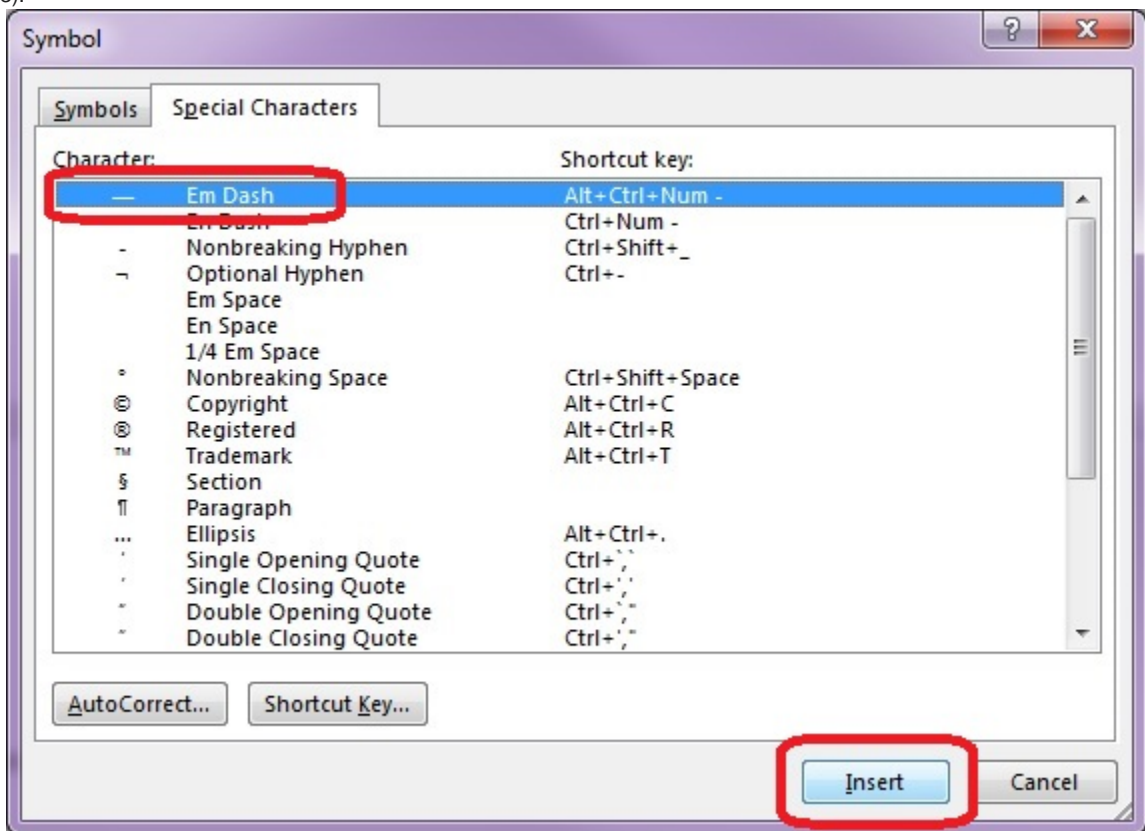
Symbol

?

x

Symbols | Special Characters

Character: Shortcut key:

| Character | | Shortcut key |
|---|---|---|
| — | Em Dash | Alt+Ctrl+Num - |
| – | En Dash | Ctrl+Num - |
| - | Nonbreaking Hyphen | Ctrl+Shift+_ |
| ¬ | Optional Hyphen | Ctrl+- |
| | Em Space | |
| | En Space | |
| | 1/4 Em Space | |
| ° | Nonbreaking Space | Ctrl+Shift+Space |
| © | Copyright | Alt+Ctrl+C |
| ® | Registered | Alt+Ctrl+R |
| ™ | Trademark | Alt+Ctrl+T |
| § | Section | |
| ¶ | Paragraph | |
| … | Ellipsis | Alt+Ctrl+. |
| ‘ | Single Opening Quote | Ctrl+`,` |
| ’ | Single Closing Quote | Ctrl+',' |
| “ | Double Opening Quote | Ctrl+`," |
| ” | Double Closing Quote | Ctrl+',," |

AutoCorrect... Shortcut Key...

Insert Cancel